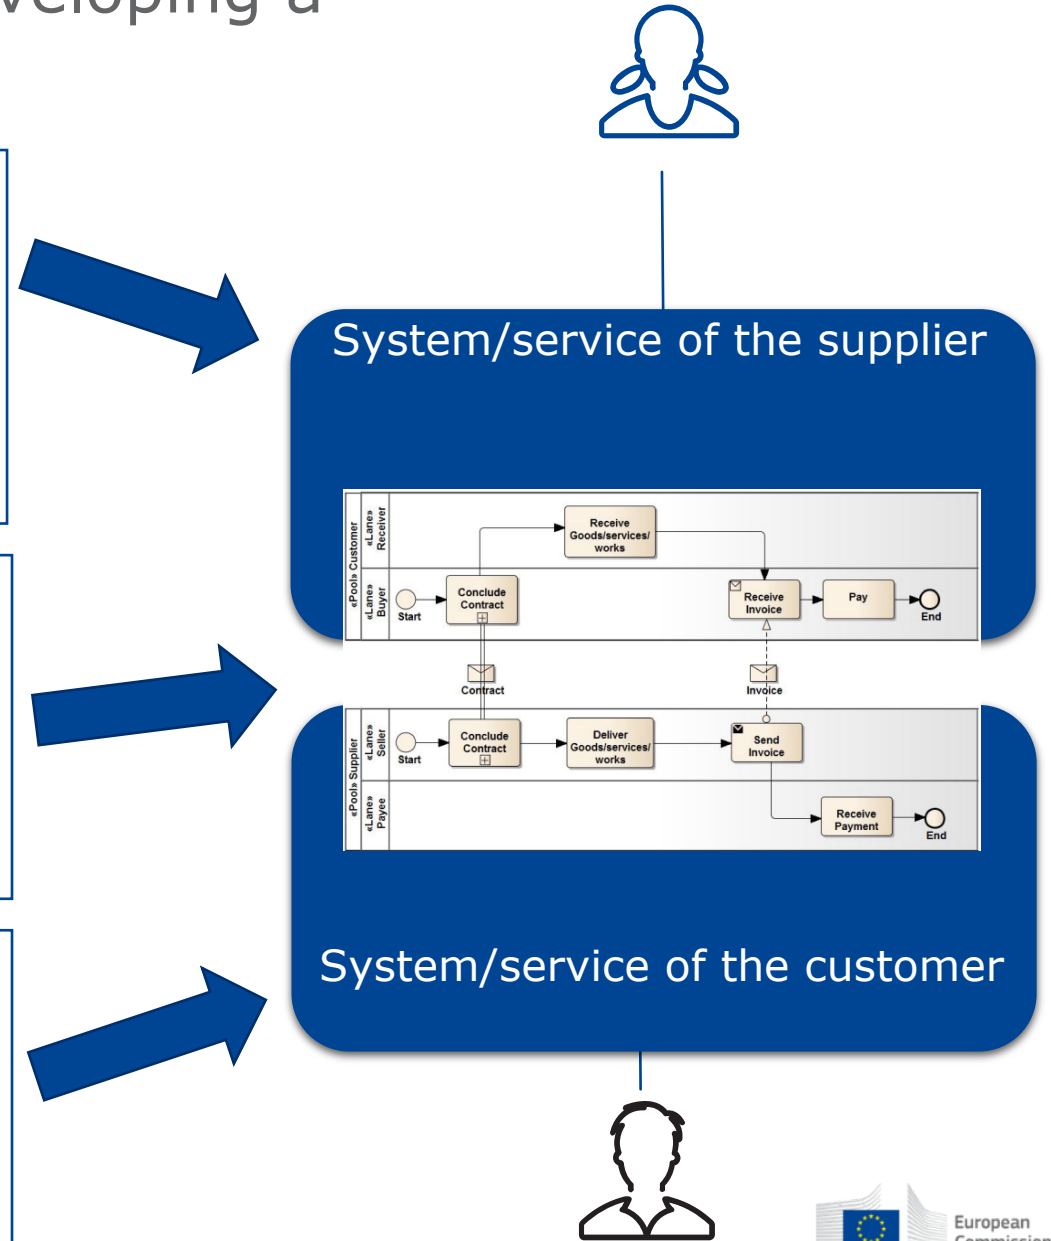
veloping a

System/service of the supplier

«Pool» Customer
«Lane» Receiver
«Lane» Buyer
Receive Goods/services/ works
Start
Conclude Contract
Receive Invoice
Pay
End

Contract
Invoice

«Pool» Supplier
«Lane» Seller
«Lane» Payee
Start
Conclude Contract
Deliver Goods/services/ works
Send Invoice
Receive Payment
End

System/service of the customer

European Commission